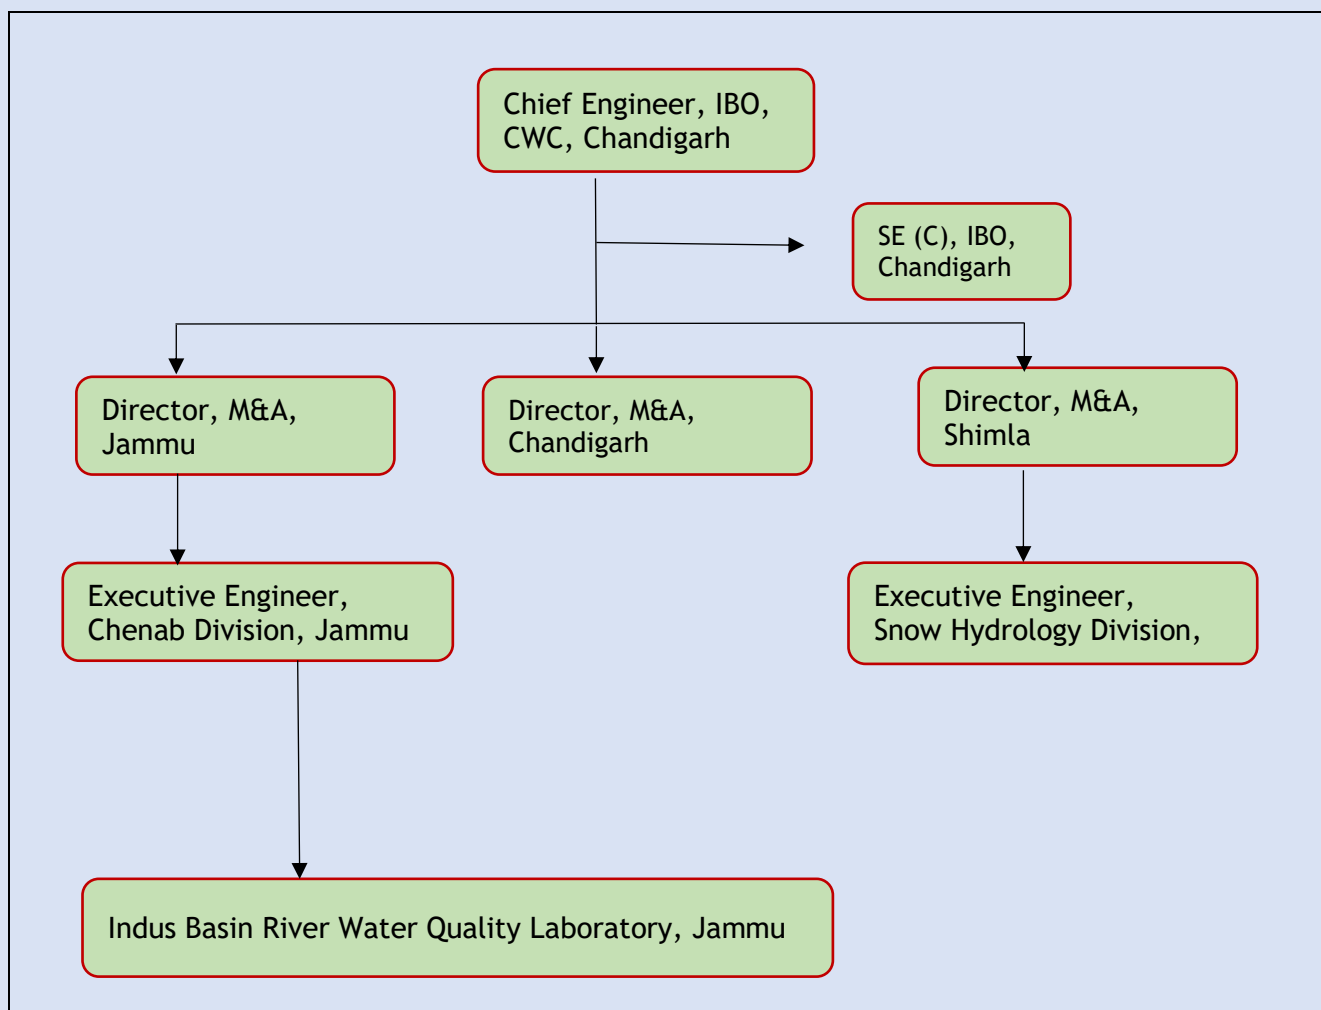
Chief Engineer, IBO, CWC, Chandigarh

SE (C), IBO, Chandigarh

Director, M&A, Jammu

Director, M&A, Chandigarh

Director, M&A, Shimla

Executive Engineer, Chenab Division, Jammu

Executive Engineer, Snow Hydrology Division,

Indus Basin River Water Quality Laboratory, Jammu